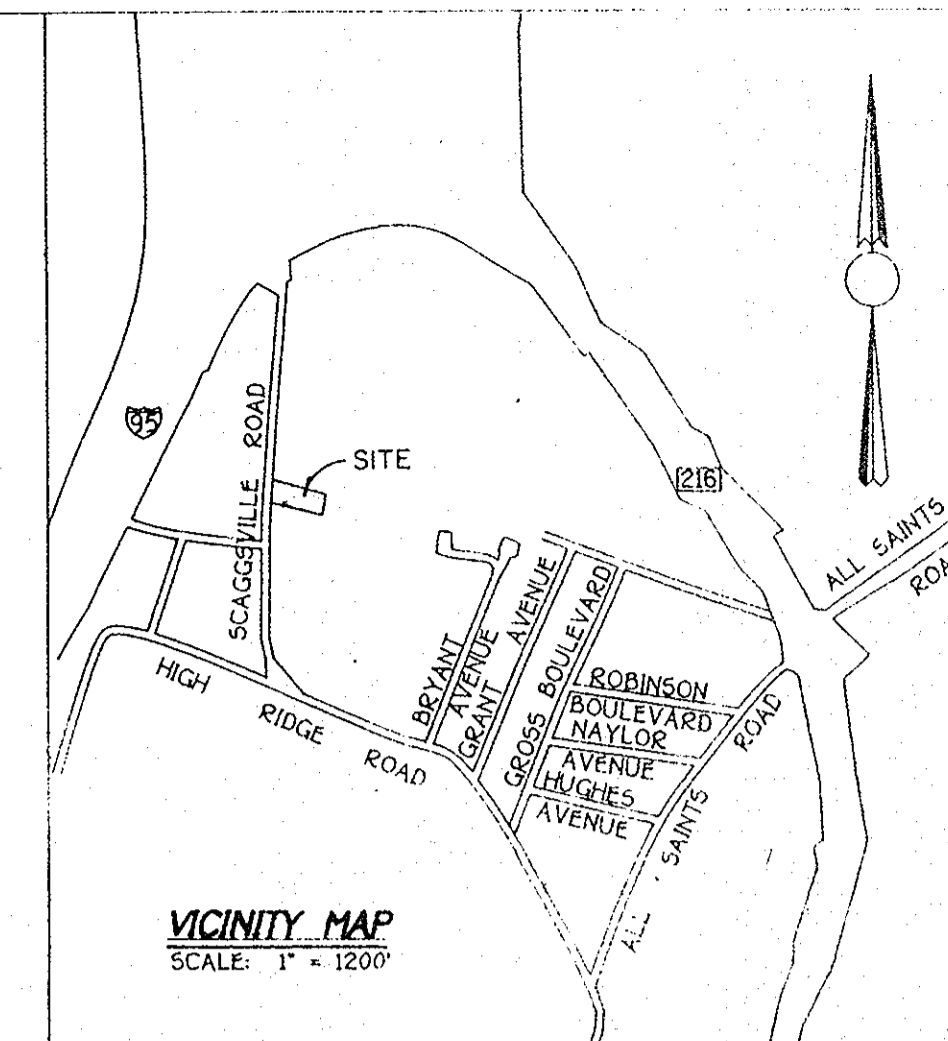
95

SCAGGSVILLE ROAD

SITE

216

ALL SAINTS ROA

HIGH RIDGE ROAD

BRYANT AVENUE

GRANT AVENUE

GROSS BOULEVARD

ROBINSON BOULEVARD

NAYLOR AVENUE

HUGHES AVENUE

ALL SAINTS ROAD

VICINITY MAP
SCALE: 1" = 1200'